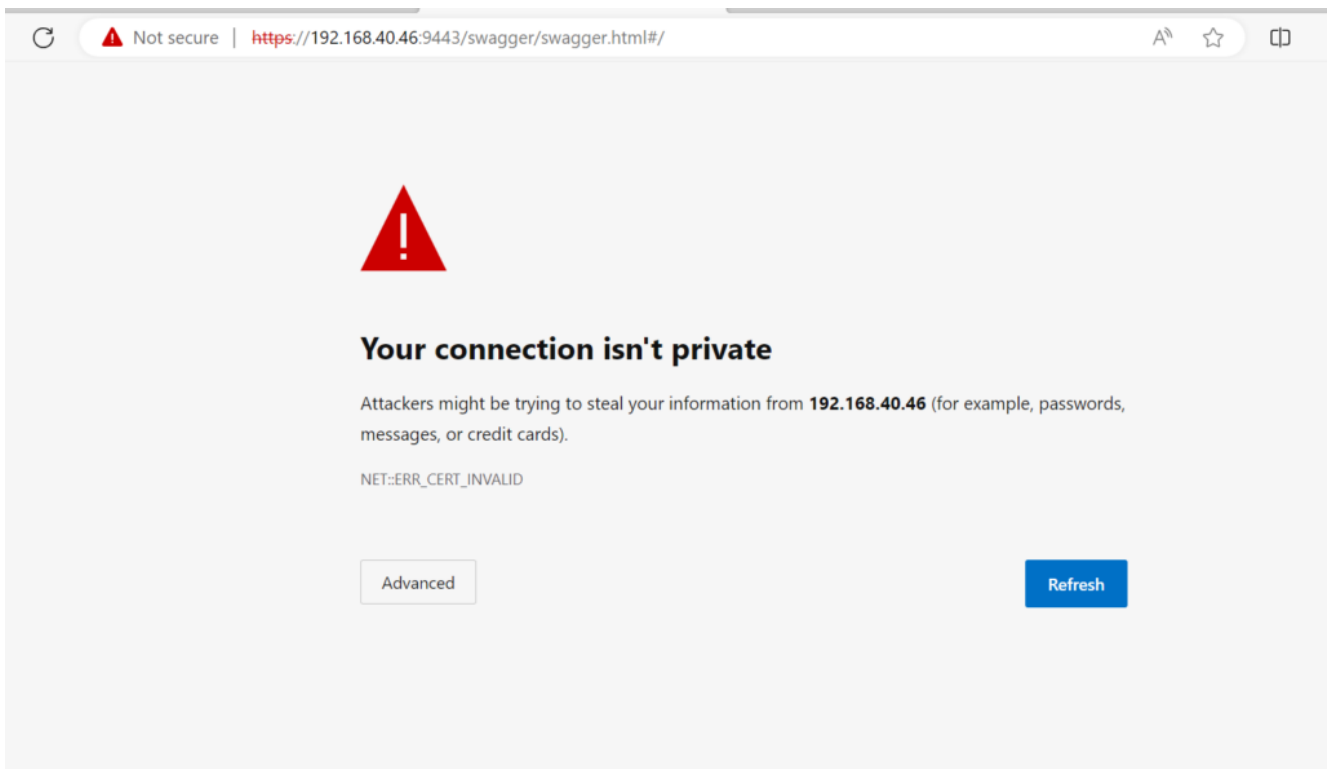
Not secure | https://192.168.40.46:9443/swagger/swagger.html#/

!

Your connection isn't private

Attackers might be trying to steal your information from **192.168.40.46** (for example, passwords, messages, or credit cards).

NET::ERR_CERT_INVALID

Advanced

Refresh